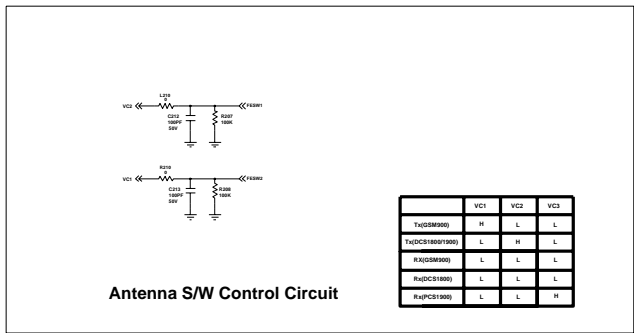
L210
0
VC2
FESW1
C212
100PF
50V
R207
100K

R210
0
VC1
FESW2
C213
100PF
50V
R208
100K

| | VC1 | VC2 | VC3 |
|---|---|---|---|
| Tx(GSM900) | H | L | L |
| Tx(DCS1800/1900) | L | H | L |
| RX(GSM900) | L | L | L |
| Rx(DCS1800) | L | L | L |
| Rx(PCS1900) | L | L | H |

Antenna S/W Control Circuit